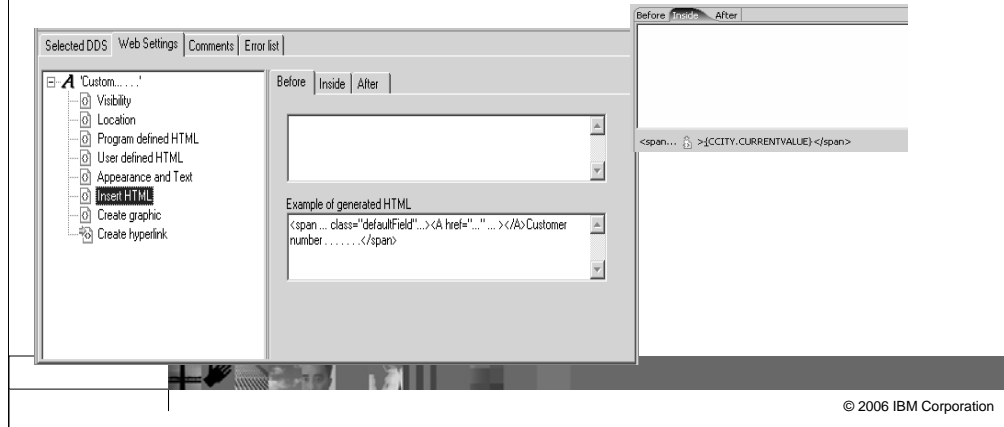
Selected DDS | Web Settings | Comments | Error list

'Custom.......'
Visibility
Location
Program defined HTML
User defined HTML
Appearance and Text
Insert HTML
Create graphic
Create hyperlink

Before | Inside | After

Example of generated HTML
<span ... class="defaultField"...><A href="..." ... ></A>Customer number . . . . . . .</span>

Before | Inside | After

<span... >{CCITY.CURRENTVALUE} </span>

© 2006 IBM Corporation